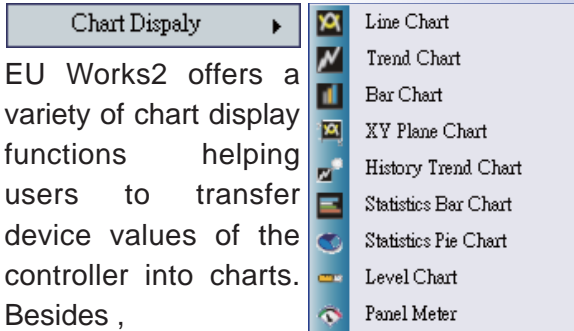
Chart Dispaly

EU Works2 offers a variety of chart display functions helping users to transfer device values of the controller into charts. Besides ,

Line Chart
Trend Chart
Bar Chart
XY Plane Chart
History Trend Chart
Statistics Bar Chart
Statistics Pie Chart
Level Chart
Panel Meter